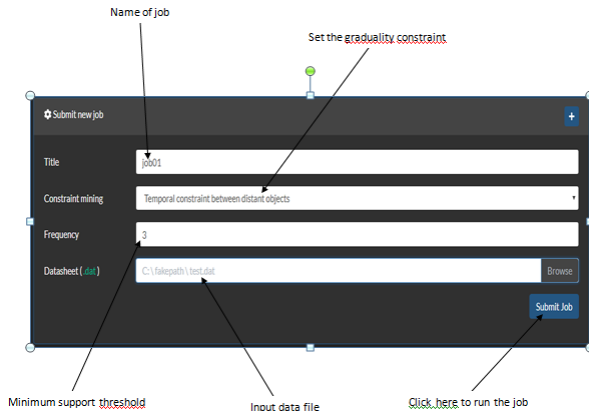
Name of job

Set the graduality constraint

Submit new job

+

Title

job01

Constraint mining

Temporal constraint between distant objects

Frequency

3

Datasheet (.dat)

C:\fakepath\test.dat

Browse

Submit Job

Minimum support threshold

Input data file

Click here to run the job